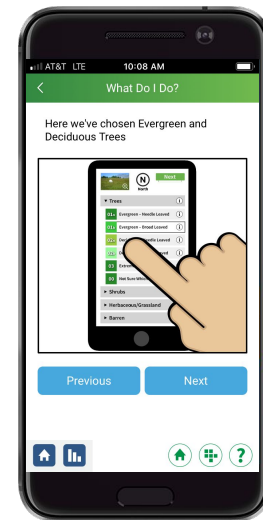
AT&T LTE 10:08 AM

<

What Do I Do?

Here we've chosen Evergreen and Deciduous Trees

N
North

Next

▾ Trees

01 Evergreen - Needle Leaved

02 Evergreen - Broad Leaved

03 De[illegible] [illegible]eedle Leaved

04 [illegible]

05 Evere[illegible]

06 Wet Ever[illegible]

▸ Shrubs

▸ Herbaceous/Grassland

▸ Barren

Previous

Next

?